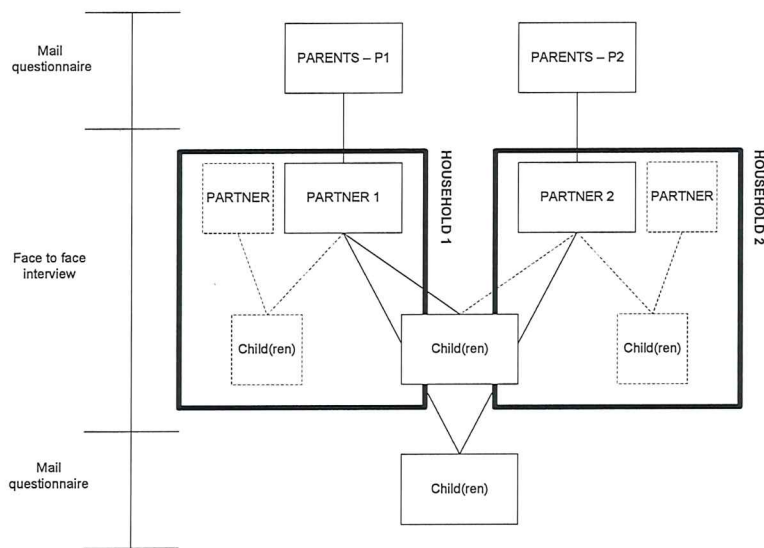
Mail questionnaire

PARENTS – P1

PARENTS – P2

Face to face interview

PARTNER

PARTNER 1

HOUSEHOLD 1

PARTNER 2

PARTNER

HOUSEHOLD 2

Child(ren)

Child(ren)

Child(ren)

Mail questionnaire

Child(ren)